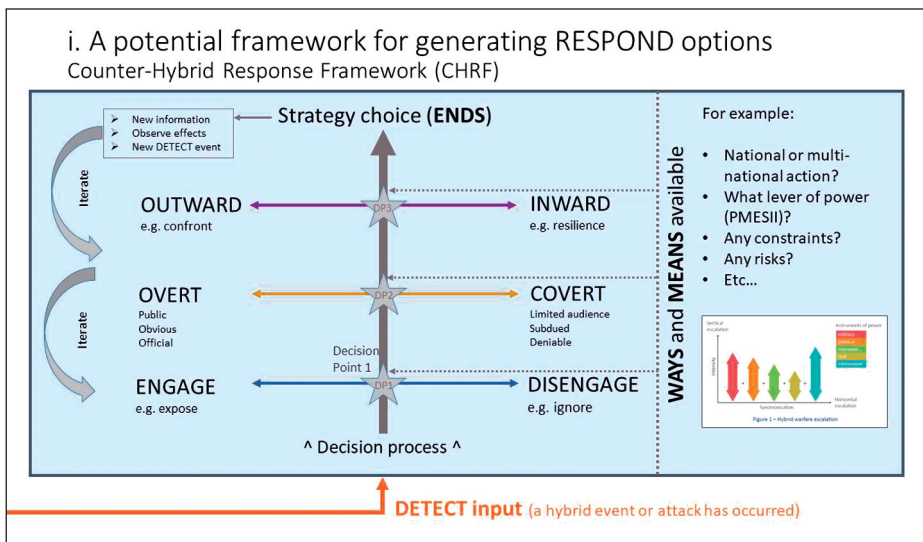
i. A potential framework for generating RESPOND options
Counter-Hybrid Response Framework (CHRF)

➢ New information
➢ Observe effects
➢ New DETECT event

Strategy choice (ENDS)

Iterate

OUTWARD
e.g. confront

DP3

INWARD
e.g. resilience

Iterate

OVERT
Public
Obvious
Official

DP2

COVERT
Limited audience
Subdued
Deniable

Decision Point 1

ENGAGE
e.g. expose

DP1

DISENGAGE
e.g. ignore

^ Decision process ^

WAYS and MEANS available

For example:

• National or multi-national action?
• What lever of power (PMESII)?
• Any constraints?
• Any risks?
• Etc…

Vertical escalation
Intensity
Instruments of power
military
political
economic
civil
information
Synchronisation
Horizontal escalation
Figure 1 – Hybrid warfare escalation

DETECT input (a hybrid event or attack has occurred)